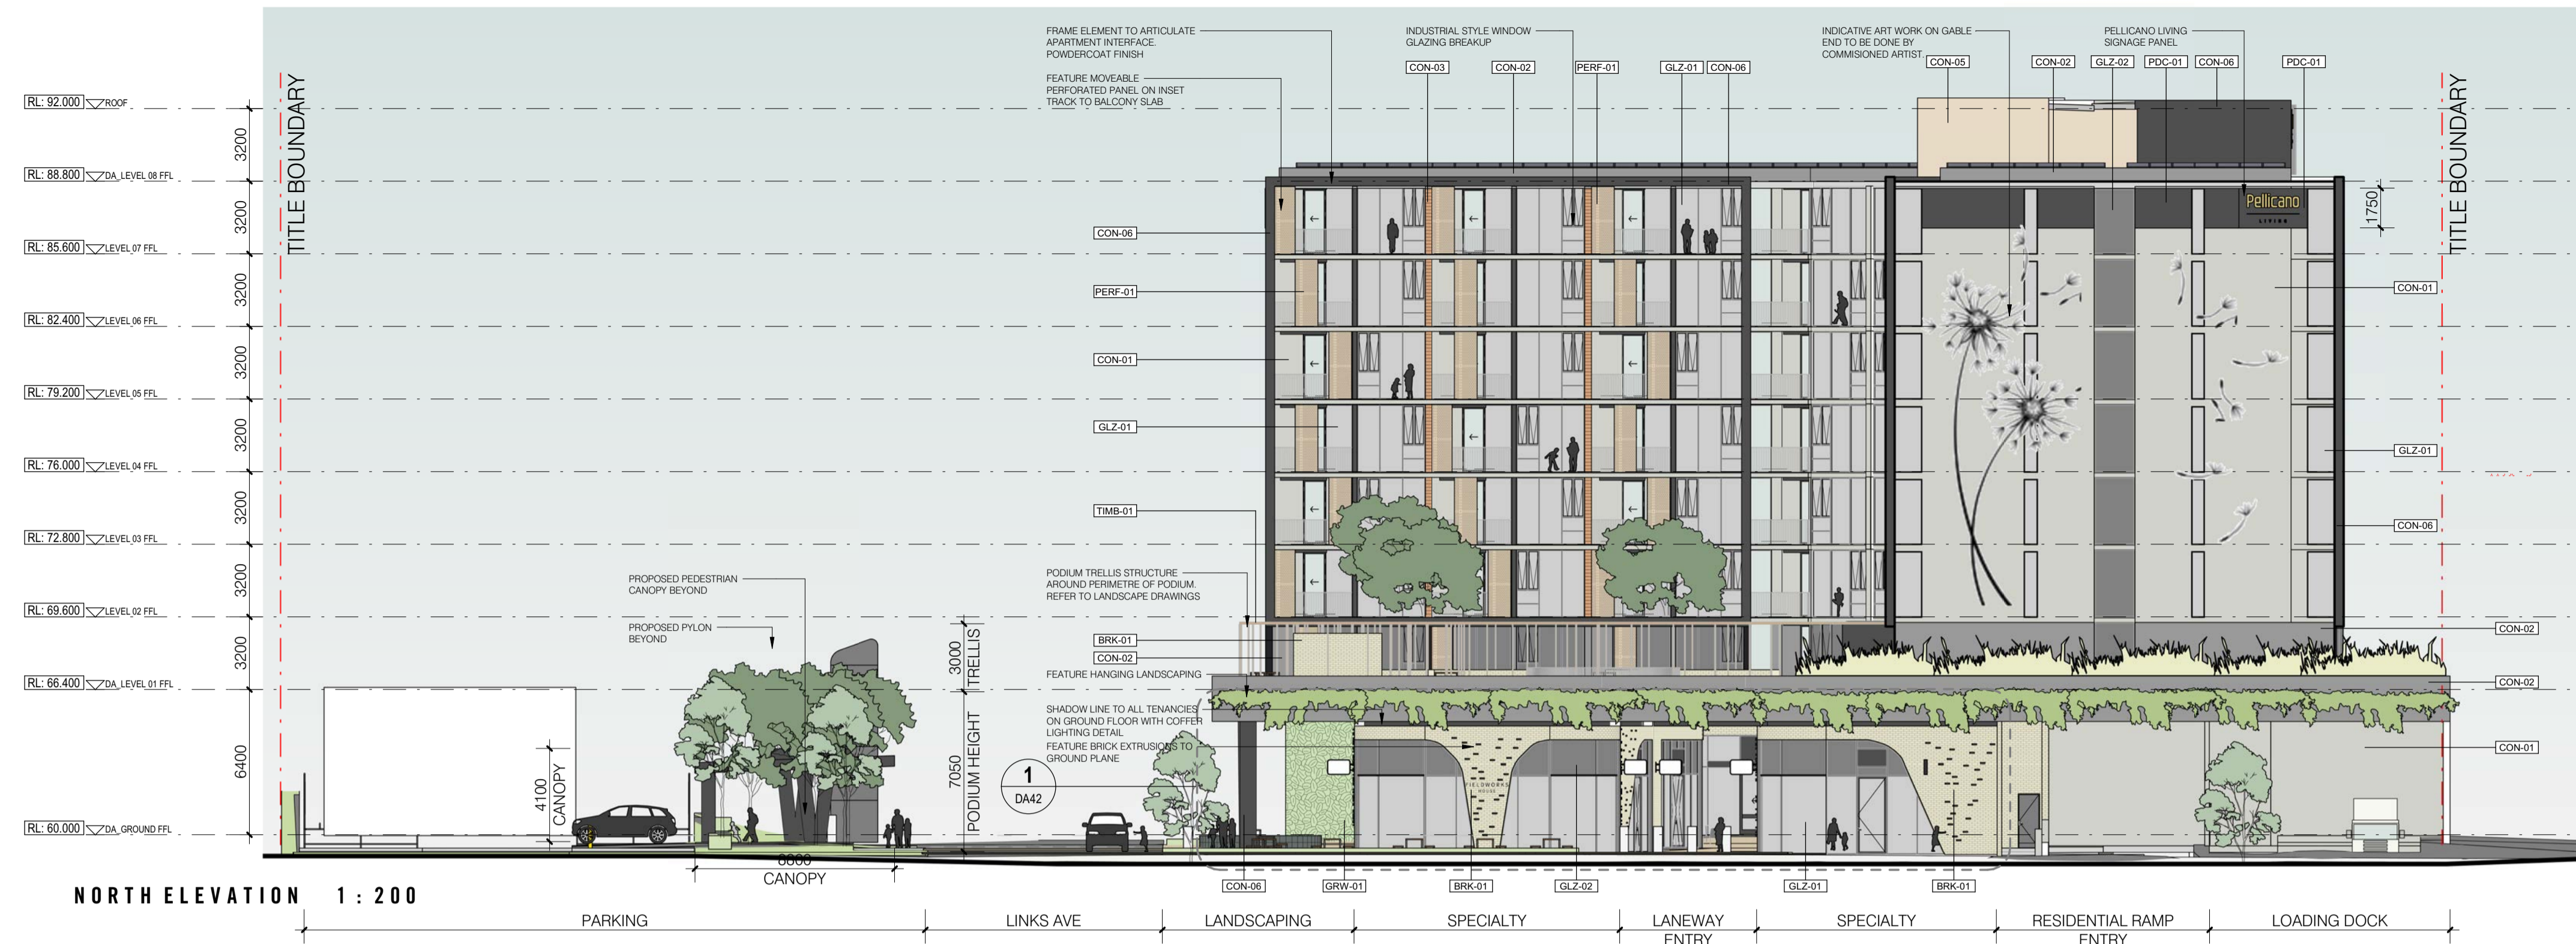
RL: 92.000 ROOF
RL: 88.800 DA_LEVEL 08 FFL
RL: 85.600 LEVEL 07 FFL
RL: 82.400 LEVEL 06 FFL
RL: 79.200 LEVEL 05 FFL
RL: 76.000 LEVEL 04 FFL
RL: 72.800 LEVEL 03 FFL
RL: 69.600 LEVEL 02 FFL
RL: 66.400 DA_LEVEL 01 FFL
RL: 60.000 DA_GROUND FFL

3200
3200
3200
3200
3200
3200
3200
3200
6400

TITLE BOUNDARY

FRAME ELEMENT TO ARTICULATE APARTMENT INTERFACE. POWDERCOAT FINISH

FEATURE MOVEABLE PERFORATED PANEL ON INSET TRACK TO BALCONY SLAB

INDUSTRIAL STYLE WINDOW GLAZING BREAKUP

INDICATIVE ART WORK ON GABLE END TO BE DONE BY COMMISIONED ARTIST

PELLICANO LIVING SIGNAGE PANEL

CON-03 CON-02 PERF-01 GLZ-01 CON-06 CON-05 CON-02 GLZ-02 PDC-01 CON-06 PDC-01

CON-06
PERF-01
CON-01
GLZ-01
TIMB-01

Pellicano LIVING

1750

TITLE BOUNDARY

CON-01
GLZ-01
CON-06
CON-02
CON-02
CON-01

PODIUM TRELLIS STRUCTURE AROUND PERIMETRE OF PODIUM. REFER TO LANDSCAPE DRAWINGS

BRK-01
CON-02
FEATURE HANGING LANDSCAPING

SHADOW LINE TO ALL TENANCIES ON GROUND FLOOR WITH COFFER LIGHTING DETAIL
FEATURE BRICK EXTRUSIONS TO GROUND PLANE

1
DA42

3000 TRELLIS
7050 PODIUM HEIGHT

PROPOSED PEDESTRIAN CANOPY BEYOND

PROPOSED PYLON BEYOND

4100 CANOPY

6800
CANOPY

CON-06 GRW-01 BRK-01 GLZ-02 GLZ-01 BRK-01

NORTH ELEVATION 1 : 200

PARKING | LINKS AVE | LANDSCAPING | SPECIALTY | LANEWAY ENTRY | SPECIALTY | RESIDENTIAL RAMP ENTRY | LOADING DOCK